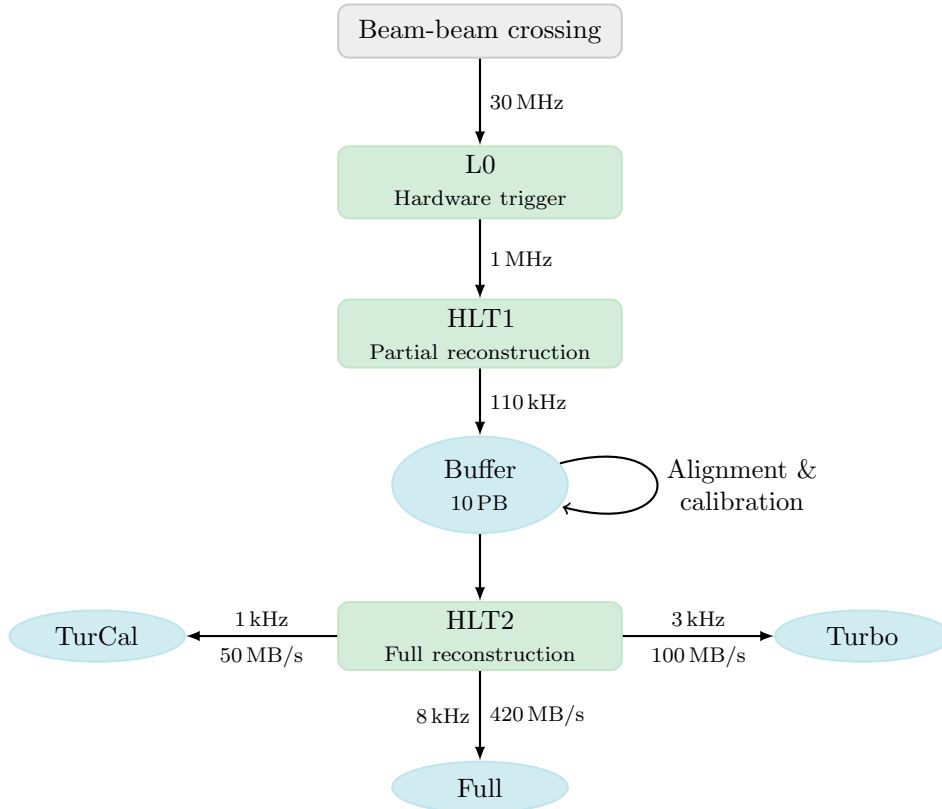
Beam-beam crossing

30 MHz

L0
Hardware trigger

1 MHz

HLT1
Partial reconstruction

110 kHz

Buffer
10 PB

Alignment & calibration

TurCal

1 kHz
50 MB/s

HLT2
Full reconstruction

3 kHz
100 MB/s

Turbo

8 kHz
420 MB/s

Full